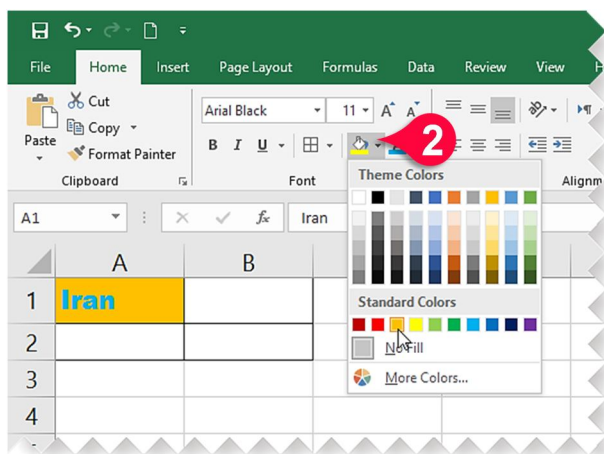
File Home Insert Page Layout Formulas Data Review View H

Cut
Copy
Paste
Format Painter
Clipboard

Arial Black 11
B I U
Font

Alignm

2

Theme Colors

Standard Colors

No Fill

More Colors...

A1
Iran

| | A | B |
|---|---|---|
| 1 | Iran | |
| 2 | | |
| 3 | | |
| 4 | | |